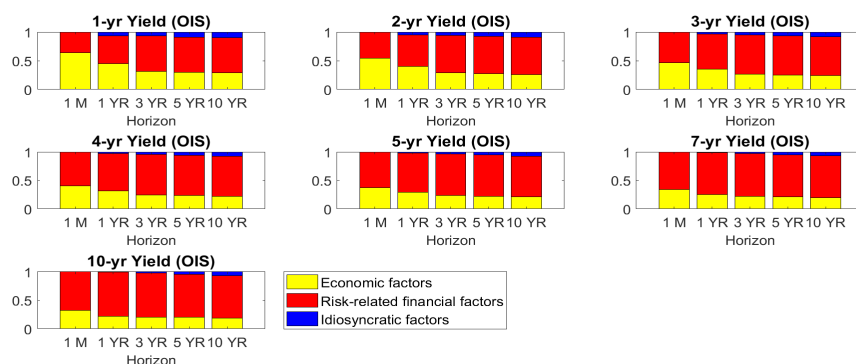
1-yr Yield (OIS)
1
0.5
0
1 M 1 YR 3 YR 5 YR 10 YR
Horizon

2-yr Yield (OIS)
1
0.5
0
1 M 1 YR 3 YR 5 YR 10 YR
Horizon

3-yr Yield (OIS)
1
0.5
0
1 M 1 YR 3 YR 5 YR 10 YR
Horizon

4-yr Yield (OIS)
1
0.5
0
1 M 1 YR 3 YR 5 YR 10 YR
Horizon

5-yr Yield (OIS)
1
0.5
0
1 M 1 YR 3 YR 5 YR 10 YR
Horizon

7-yr Yield (OIS)
1
0.5
0
1 M 1 YR 3 YR 5 YR 10 YR
Horizon

10-yr Yield (OIS)
1
0.5
0
1 M 1 YR 3 YR 5 YR 10 YR
Horizon

Economic factors
Risk-related financial factors
Idiosyncratic factors